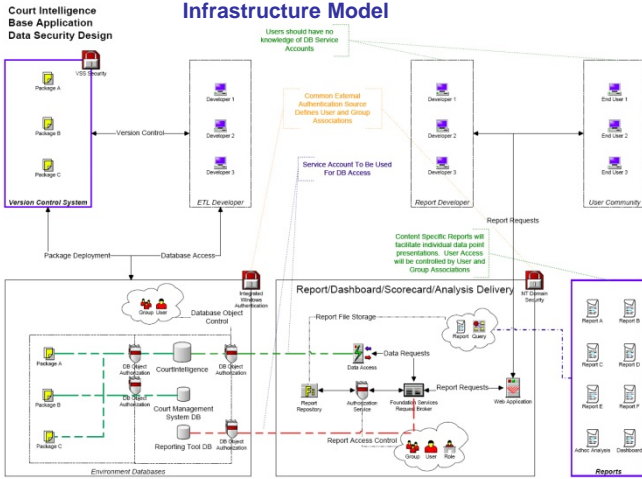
Court Intelligence
Base Application
Data Security Design

Infrastructure Model

Users should have no knowledge of DB Service Accounts

VSS Security

Package A
Package B
Package C

Version Control System

Version Control

Developer 1
Developer 2
Developer 3

ETL Developer

Common External Authentication Source Defines User and Group Associations

Service Account To Be Used For DB Access

NT Domain Security

Developer 1
Developer 2
Developer 3

Report Developer

End User 1
End User 2
End User 3

User Community

Report Requests

Content Specific Reports will facilitate individual data point presentations. User Access will be controlled by User and Group Associations

Package Deployment
Database Access

Integrated Windows Authentication

Group
User

Database Object Control

Package A
Package B
Package C

DB Object Authorization
DB Object Authorization
DB Object Authorization
DB Object Authorization

CourtIntelligence
Court Management System DB
Reporting Tool DB

Environment Databases

Report/Dashboard/Scorecard/Analysis Delivery

Report File Storage
Report
Query

Data Requests
Data Access

Report Repository
Authorization Service
Foundation Services Request Broker
Report Requests
Web Application

Report Access Control
Group
User
Role

Report A
Report B
Report C
Report D
Report E
Report F
Adhoc Analysis
Dashboard

Reports